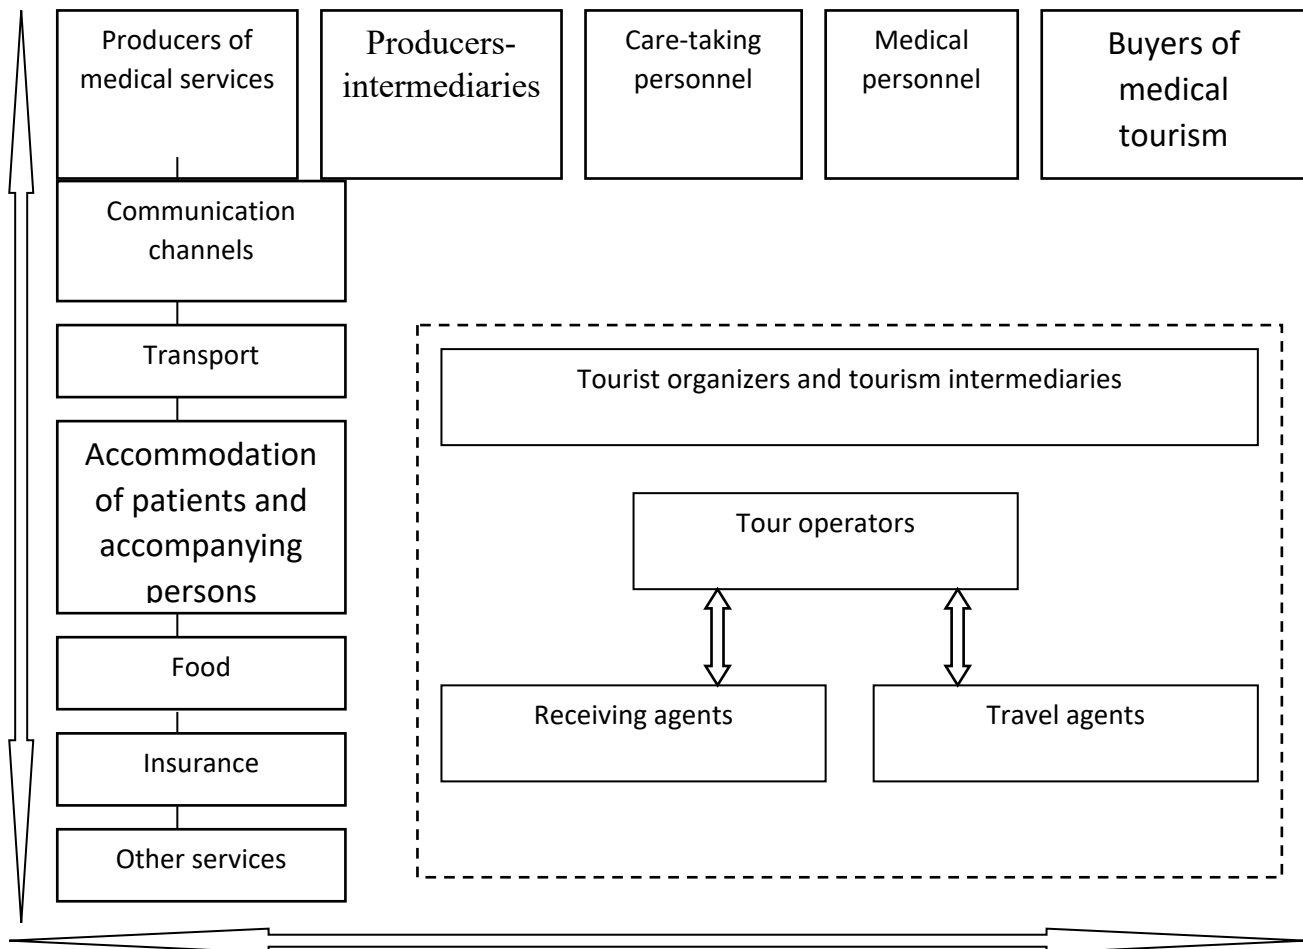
Producers of medical services

Producers-intermediaries

Care-taking personnel

Medical personnel

Buyers of medical tourism

Communication channels

Transport

Accommodation of patients and accompanying persons

Food

Insurance

Other services

Tourist organizers and tourism intermediaries

Tour operators

Receiving agents

Travel agents